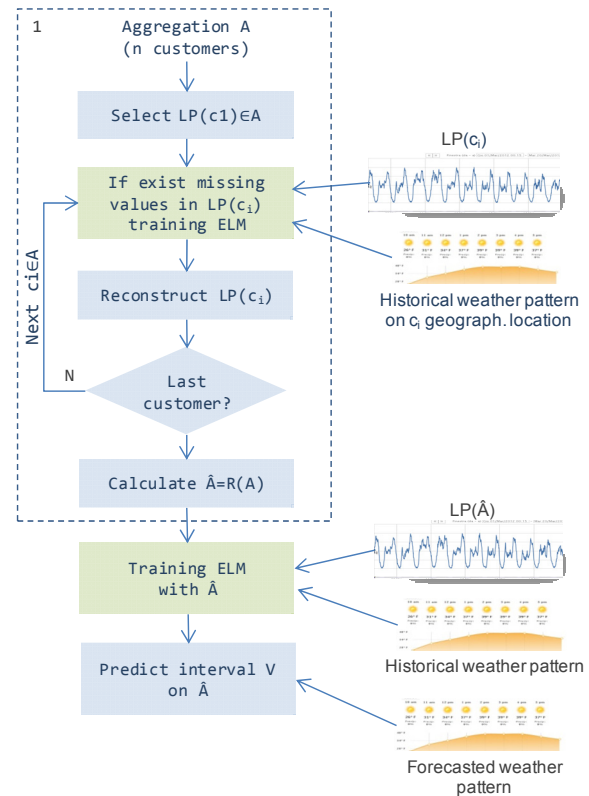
1

Aggregation A
(n customers)

Select LP(c1)∈A

If exist missing values in LP($c_i$) training ELM

Reconstruct LP($c_i$)

Last customer?

N

Next ci∈A

Calculate Â=R(A)

Training ELM with Â

Predict interval V on Â

LP($c_i$)

Historical weather pattern on $c_i$ geograph. location

LP(Â)

Historical weather pattern

Forecasted weather pattern